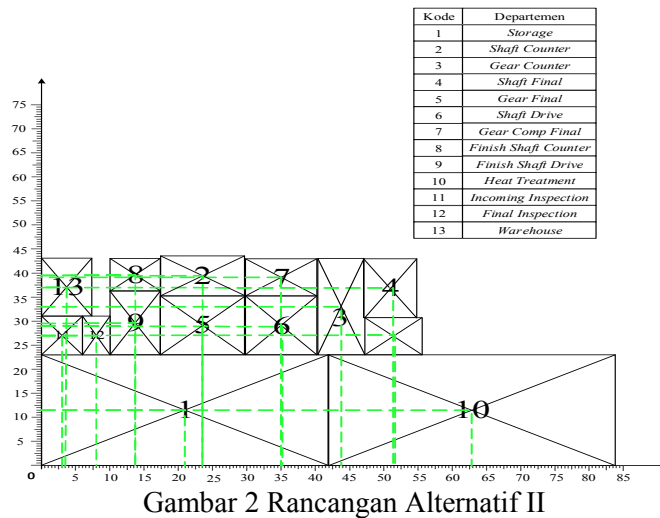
| Kode | Departemen |
|---|---|
| 1 | *Storage* |
| 2 | *Shaft Counter* |
| 3 | *Gear Counter* |
| 4 | *Shaft Final* |
| 5 | *Gear Final* |
| 6 | *Shaft Drive* |
| 7 | *Gear Comp Final* |
| 8 | *Finish Shaft Counter* |
| 9 | *Finish Shaft Drive* |
| 10 | *Heat Treatment* |
| 11 | *Incoming Inspection* |
| 12 | *Final Inspection* |
| 13 | *Warehouse* |

75
70
65
60
55
50
45
40
35
30
25
20
15
10
5
0
5 10 15 20 25 30 35 40 45 50 55 60 65 70 75 80 85

13 8 2 7 4
11 12 9 5 6 3
1 10

Gambar 2 Rancangan Alternatif II